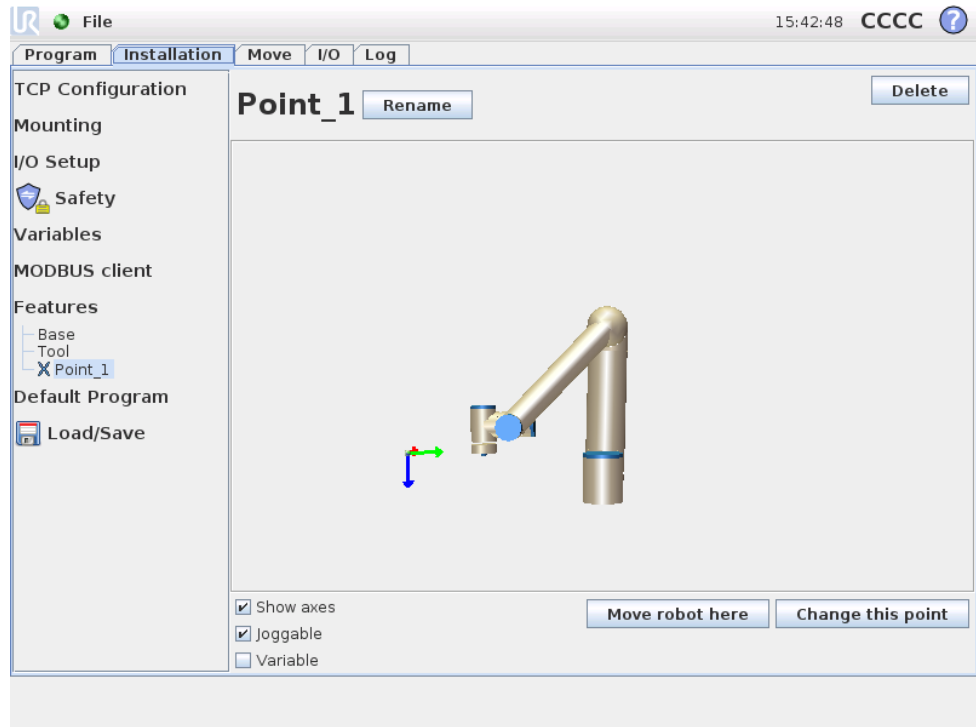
File

15:42:48 CCCC

Program | Installation | Move | I/O | Log

TCP Configuration
Mounting
I/O Setup
Safety
Variables
MODBUS client
Features
Base
Tool
Point_1
Default Program
Load/Save

Point_1 Rename

Delete

Show axes
Joggable
Variable

Move robot here

Change this point